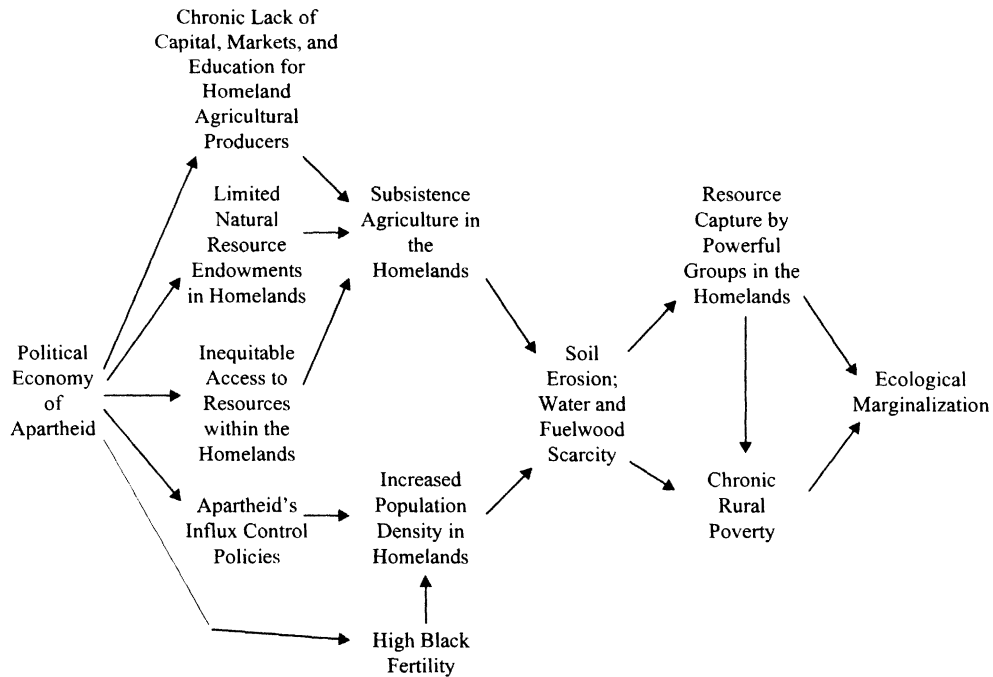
Chronic Lack of Capital, Markets, and Education for Homeland Agricultural Producers

Limited Natural Resource Endowments in Homelands

Political Economy of Apartheid

Inequitable Access to Resources within the Homelands

Apartheid's Influx Control Policies

Subsistence Agriculture in the Homelands

Increased Population Density in Homelands

High Black Fertility

Soil Erosion; Water and Fuelwood Scarcity

Resource Capture by Powerful Groups in the Homelands

Chronic Rural Poverty

Ecological Marginalization